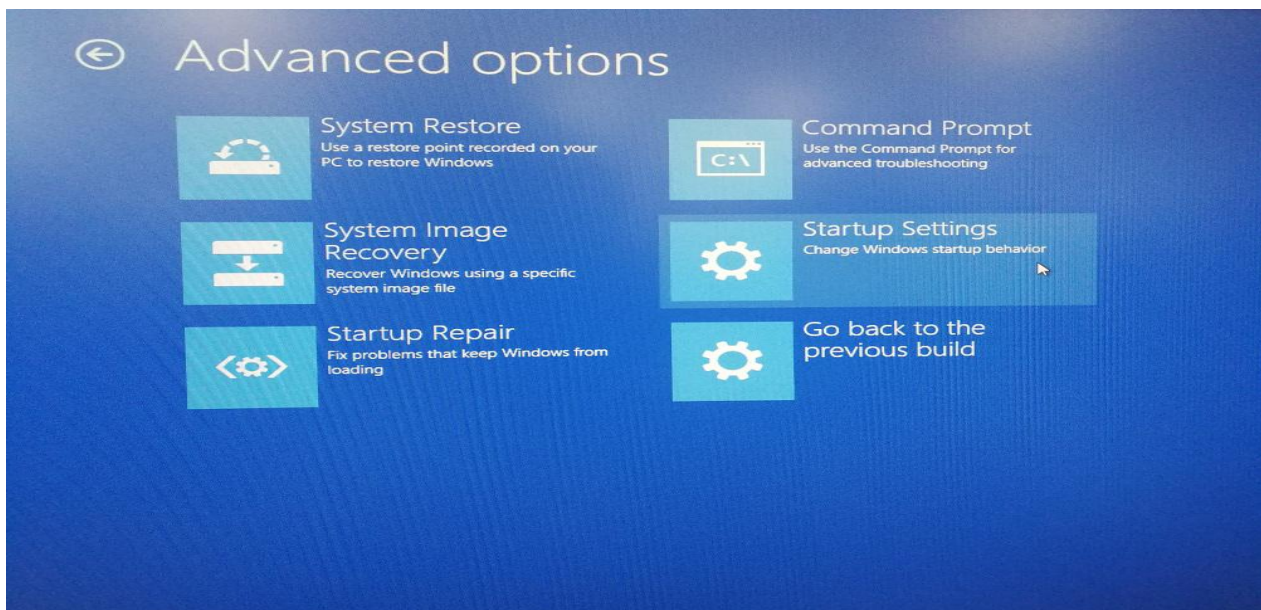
Advanced options

System Restore
Use a restore point recorded on your PC to restore Windows

System Image Recovery
Recover Windows using a specific system image file

C:\

Startup Repair
Fix problems that keep Windows from loading

Command Prompt
Use the Command Prompt for advanced troubleshooting

Startup Settings
Change Windows startup behavior

Go back to the previous build